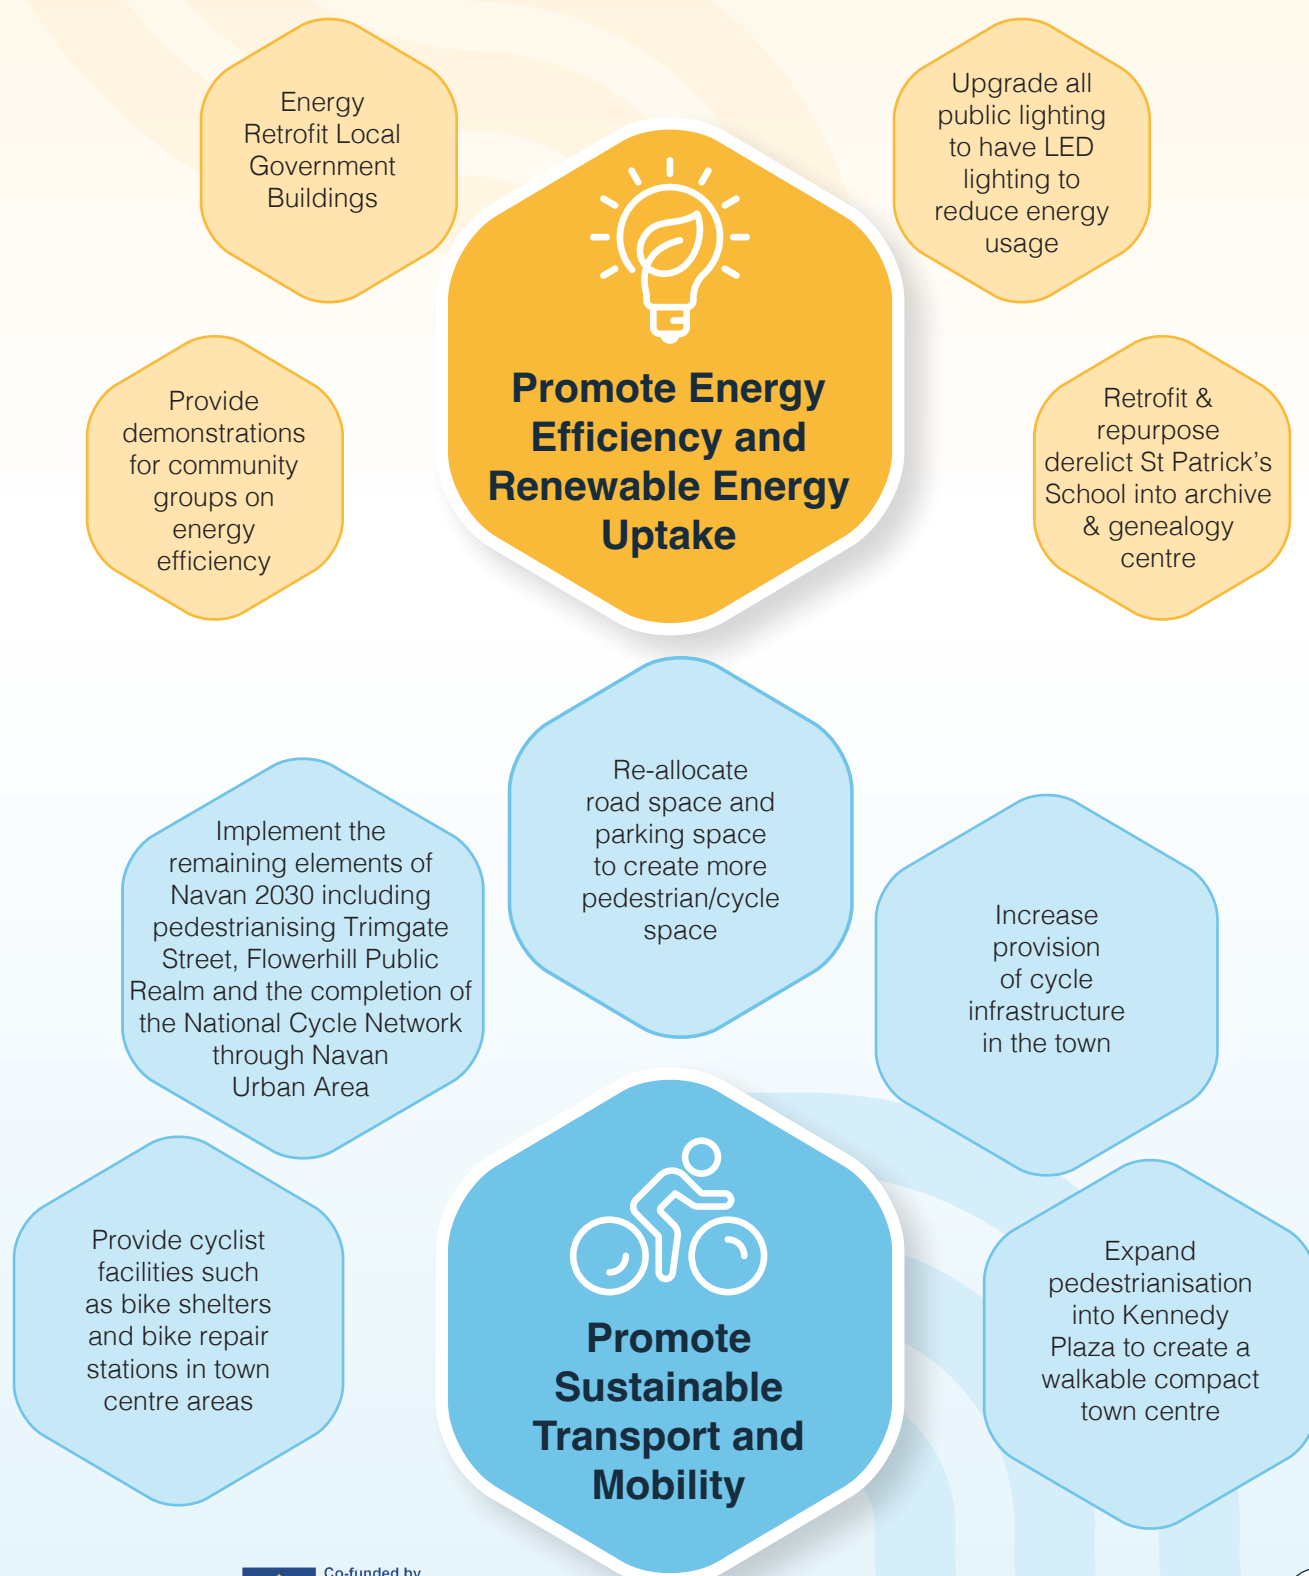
Energy Retrofit Local Government Buildings

Upgrade all public lighting to have LED lighting to reduce energy usage

Promote Energy Efficiency and Renewable Energy Uptake

Provide demonstrations for community groups on energy efficiency

Retrofit & repurpose derelict St Patrick's School into archive & genealogy centre

Re-allocate road space and parking space to create more pedestrian/cycle space

Implement the remaining elements of Navan 2030 including pedestrianising Trimgate Street, Flowerhill Public Realm and the completion of the National Cycle Network through Navan Urban Area

Increase provision of cycle infrastructure in the town

Provide cyclist facilities such as bike shelters and bike repair stations in town centre areas

Promote Sustainable Transport and Mobility

Expand pedestrianisation into Kennedy Plaza to create a walkable compact town centre

Co-funded by